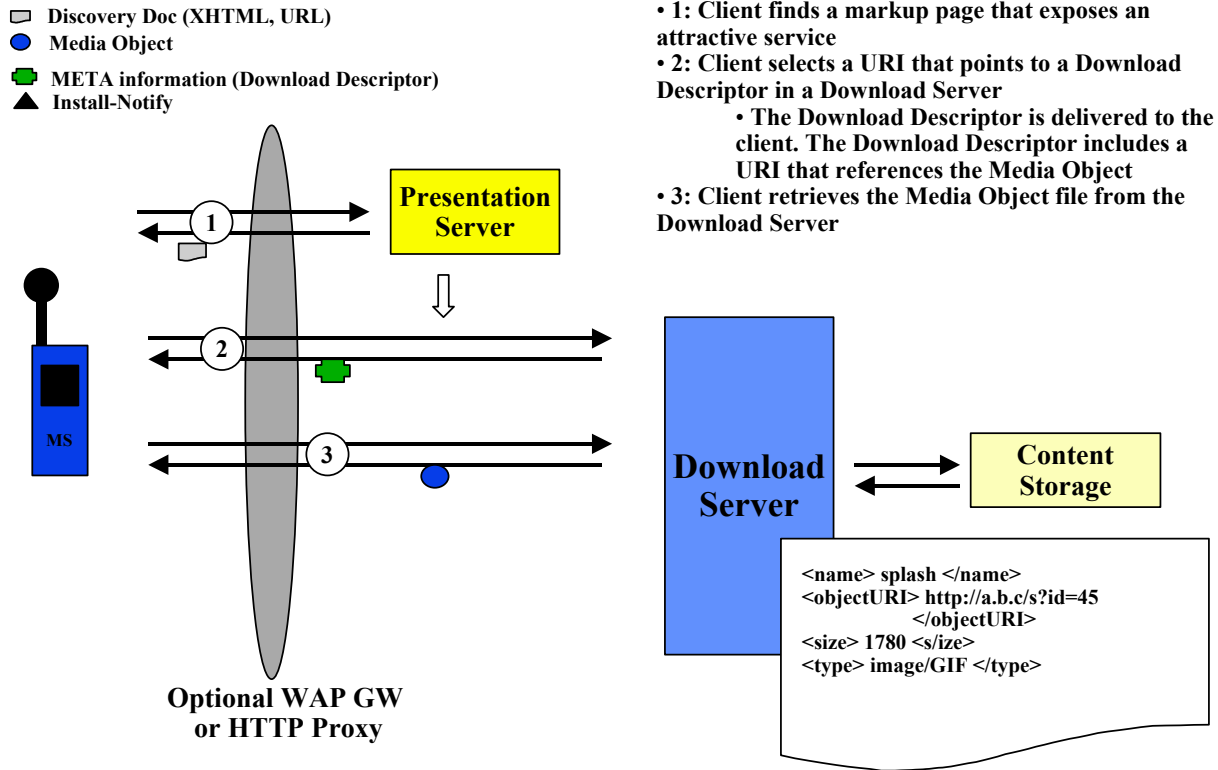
Discovery Doc (XHTML, URL)
Media Object
META information (Download Descriptor)
Install-Notify

• 1: Client finds a markup page that exposes an attractive service
• 2: Client selects a URI that points to a Download Descriptor in a Download Server
• The Download Descriptor is delivered to the client. The Download Descriptor includes a URI that references the Media Object
• 3: Client retrieves the Media Object file from the Download Server

1
Presentation Server
2
MS
3
Download Server
Content Storage

<name> splash </name>
<objectURI> http://a.b.c/s?id=45 </objectURI>
<size> 1780 <s/ize>
<type> image/GIF </type>

Optional WAP GW or HTTP Proxy